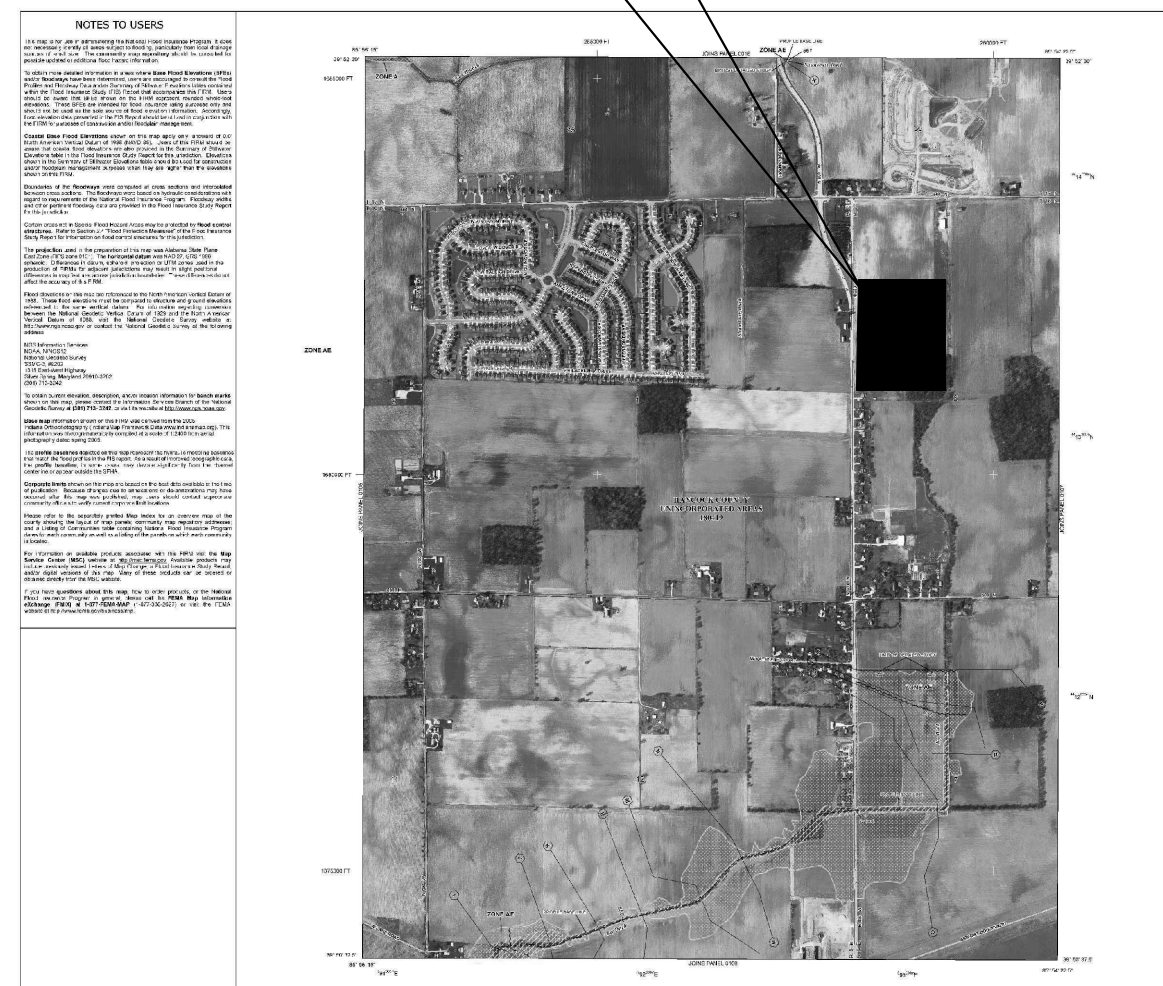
NOTES TO USERS

This map is for use in administering the National Flood Insurance Program. It does not necessarily identify all areas subject to flooding, particularly from local drainage sources of small size. The community map repository should be consulted for possible updated or additional flood hazard information.

To obtain more detailed information in areas where Base Flood Elevations (BFEs) and/or floodways have been determined, users are encouraged to consult the Flood Profiles and Floodway Data and/or Summary of Stillwater Elevations tables contained within the Flood Insurance Study (FIS) Report that accompanies this FIRM. Users should be aware that BFEs shown on the FIRM represent rounded whole-foot elevations. These BFEs are intended for flood insurance rating purposes only and should not be used as the sole source of flood elevation information. Accordingly, flood elevation data presented in the FIS Report should be utilized in conjunction with the FIRM for purposes of construction and/or floodplain management.

Coastal Base Flood Elevations shown on this map apply only landward of 0.0' North American Vertical Datum of 1988 (NAVD 88). Users of this FIRM should be aware that coastal flood elevations are also provided in the Summary of Stillwater Elevations table in the Flood Insurance Study Report for this jurisdiction. Elevations shown in the Summary of Stillwater Elevations table should be used for construction and/or floodplain management purposes when they are higher than the elevations shown on this FIRM.

Boundaries of the floodways were computed at cross sections and interpolated between cross sections. The floodways were based on hydraulic considerations with regard to requirements of the National Flood Insurance Program. Floodway widths and other pertinent floodway data are provided in the Flood Insurance Study Report for this jurisdiction.

Certain areas not in Special Flood Hazard Areas may be protected by flood control structures. Refer to Section 2.4 "Flood Protection Measures" of the Flood Insurance Study Report for information on flood control structures for this jurisdiction.

The projection used in the preparation of this map was Indiana State Plane East Zone (FIPS zone 1301). The horizontal datum was NAD 83, GRS 1980 spheroid. Differences in datum, spheroid, projection or UTM zones used in the production of FIRMs for adjacent jurisdictions may result in slight positional differences in map features across jurisdiction boundaries. These differences do not affect the accuracy of this FIRM.

Flood elevations on this map are referenced to the North American Vertical Datum of 1988. These flood elevations must be compared to structure and ground elevations referenced to the same vertical datum. For information regarding conversion between the National Geodetic Vertical Datum of 1929 and the North American Vertical Datum of 1988, visit the National Geodetic Survey website at http://www.ngs.noaa.gov or contact the National Geodetic Survey at the following address:

NGS Information Services
NOAA, N/NGS12
National Geodetic Survey
SSMC-3, #9202
1315 East-West Highway
Silver Spring, Maryland 20910-3282
(301) 713-3242

To obtain current elevation, description, and/or location information for bench marks shown on this map, please contact the Information Services Branch of the National Geodetic Survey at (301) 713-3242, or visit its website at http://www.ngs.noaa.gov.

Base map information shown on this FIRM was derived from the 2005 Indiana Orthophotography (IndianaMap Framework Data www.indianamap.org). This information was photogrammetrically compiled at a scale of 1:2400 from aerial photography dated spring 2005.

The profile baselines depicted on this map represent the hydraulic modeling baselines that match the flood profiles in the FIS report. As a result of improved topographic data, the profile baseline, in some cases, may deviate significantly from the channel centerline or appear outside the SFHA.

Corporate limits shown on this map are based on the best data available at the time of publication. Because changes due to annexations or de-annexations may have occurred after this map was published, map users should contact appropriate community officials to verify current corporate limit locations.

Please refer to the separately printed Map Index for an overview map of the county showing the layout of map panels; community map repository addresses; and a Listing of Communities table containing National Flood Insurance Program dates for each community as well as a listing of the panels on which each community is located.

For information on available products associated with this FIRM visit the Map Service Center (MSC) website at http://msc.fema.gov. Available products may include previously issued Letters of Map Change, a Flood Insurance Study Report, and/or digital versions of this map. Many of these products can be ordered or obtained directly from the MSC website.

If you have questions about this map, how to order products, or the National Flood Insurance Program in general, please call the FEMA Map Information eXchange (FMIX) at 1-877-FEMA-MAP (1-877-336-2627) or visit the FEMA website at http://www.fema.gov/business/nfip.

JOINS PANEL 0018
ZONE AE
ZONE A
ZONE AE
HANCOCK COUNTY
UNINCORPORATED AREAS
180419
ZONE AE
JOINS PANEL 0108
JOINS PANEL 0105
1580000 FT
1575000 FT
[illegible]